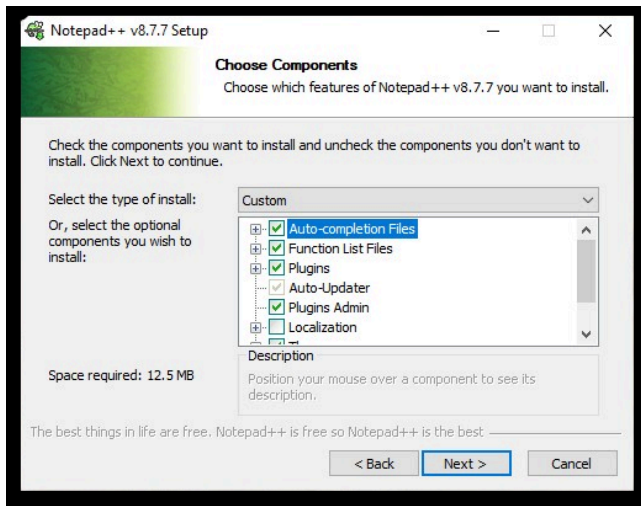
Notepad++ v8.7.7 Setup

Choose Components

Choose which features of Notepad++ v8.7.7 you want to install.

Check the components you want to install and uncheck the components you don't want to install. Click Next to continue.

Select the type of install:

Custom

Or, select the optional components you wish to install:

Auto-completion Files
Function List Files
Plugins
Auto-Updater
Plugins Admin
Localization
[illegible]

Description

Position your mouse over a component to see its description.

Space required: 12.5 MB

The best things in life are free. Notepad++ is free so Notepad++ is the best

< Back

Next >

Cancel